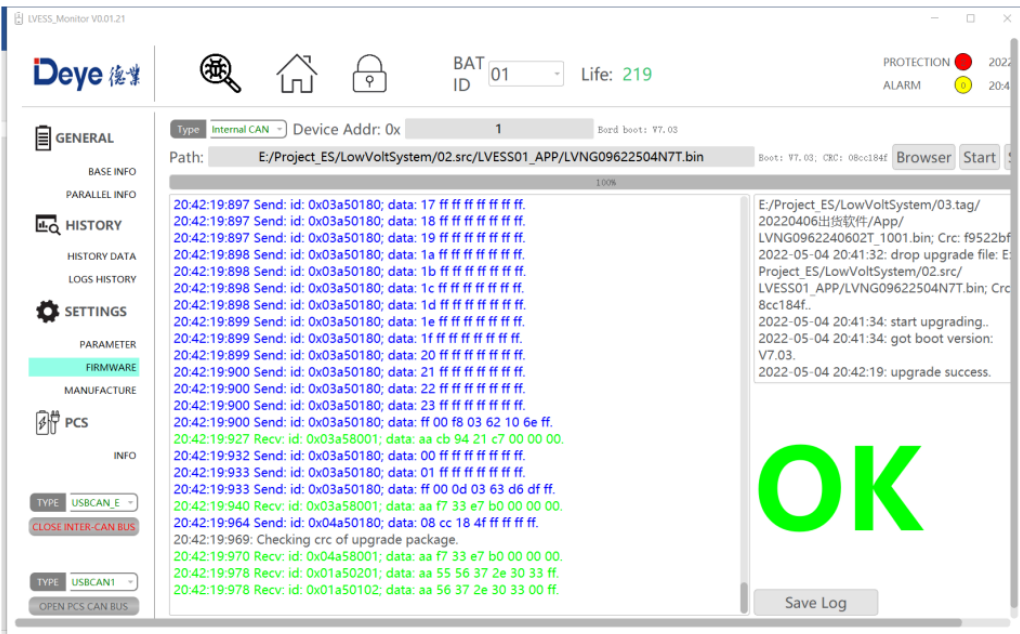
LVESS_Monitor V0.01.21

Deye 德业

BAT ID 01

Life: 219

PROTECTION 2022
ALARM 0 20:4

GENERAL
BASE INFO
PARALLEL INFO
HISTORY
HISTORY DATA
LOGS HISTORY
SETTINGS
PARAMETER
FIRMWARE
MANUFACTURE
PCS
INFO

TYPE USBCAN_E
CLOSE INTER-CAN BUS

TYPE USBCAN1
OPEN PCS CAN BUS

Type Internal CAN Device Addr: 0x 1 Bord boot: V7.03

Path: E:/Project_ES/LowVoltSystem/02.src/LVESS01_APP/LVNG09622504N7T.bin Boot: V7.03; CRC: 08cc184f Browser Start

100%

20:42:19:897 Send: id: 0x03a50180; data: 17 ff ff ff ff ff ff ff.
20:42:19:897 Send: id: 0x03a50180; data: 18 ff ff ff ff ff ff ff.
20:42:19:897 Send: id: 0x03a50180; data: 19 ff ff ff ff ff ff ff.
20:42:19:898 Send: id: 0x03a50180; data: 1a ff ff ff ff ff ff ff.
20:42:19:898 Send: id: 0x03a50180; data: 1b ff ff ff ff ff ff ff.
20:42:19:898 Send: id: 0x03a50180; data: 1c ff ff ff ff ff ff ff.
20:42:19:898 Send: id: 0x03a50180; data: 1d ff ff ff ff ff ff ff.
20:42:19:899 Send: id: 0x03a50180; data: 1e ff ff ff ff ff ff ff.
20:42:19:899 Send: id: 0x03a50180; data: 1f ff ff ff ff ff ff ff.
20:42:19:899 Send: id: 0x03a50180; data: 20 ff ff ff ff ff ff ff.
20:42:19:900 Send: id: 0x03a50180; data: 21 ff ff ff ff ff ff ff.
20:42:19:900 Send: id: 0x03a50180; data: 22 ff ff ff ff ff ff ff.
20:42:19:900 Send: id: 0x03a50180; data: 23 ff ff ff ff ff ff ff.
20:42:19:900 Send: id: 0x03a50180; data: ff 00 f8 03 62 10 6e ff.
20:42:19:927 Recv: id: 0x03a58001; data: aa cb 94 21 c7 00 00 00.
20:42:19:932 Send: id: 0x03a50180; data: 00 ff ff ff ff ff ff ff.
20:42:19:933 Send: id: 0x03a50180; data: 01 ff ff ff ff ff ff ff.
20:42:19:933 Send: id: 0x03a50180; data: ff 00 0d 03 63 d6 df ff.
20:42:19:940 Recv: id: 0x03a58001; data: aa f7 33 e7 b0 00 00 00.
20:42:19:964 Send: id: 0x04a50180; data: 08 cc 18 4f ff ff ff ff.
20:42:19:969: Checking crc of upgrade package.
20:42:19:970 Recv: id: 0x04a58001; data: aa f7 33 e7 b0 00 00 00.
20:42:19:978 Recv: id: 0x01a50201; data: aa 55 56 37 2e 30 33 ff.
20:42:19:978 Recv: id: 0x01a50102; data: aa 56 37 2e 30 33 00 ff.

E:/Project_ES/LowVoltSystem/03.tag/20220406出货软件/App/LVNG0962240602T_1001.bin; Crc: f9522bf
2022-05-04 20:41:32: drop upgrade file: E:/Project_ES/LowVoltSystem/02.src/LVESS01_APP/LVNG09622504N7T.bin; Crc: 8cc184f..
2022-05-04 20:41:34: start upgrading..
2022-05-04 20:41:34: got boot version: V7.03.
2022-05-04 20:42:19: upgrade success.

OK

Save Log